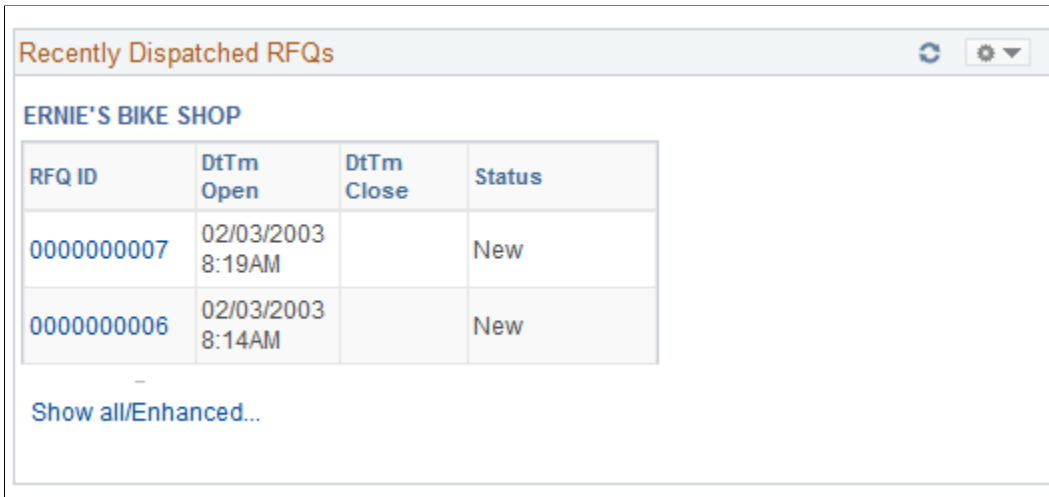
Recently Dispatched RFQs

ERNIE'S BIKE SHOP

| RFQ ID | DtTm Open | DtTm Close | Status |
|---|---|---|---|
| 0000000007 | 02/03/2003 8:19AM | | New |
| 0000000006 | 02/03/2003 8:14AM | | New |

Show all/Enhanced...